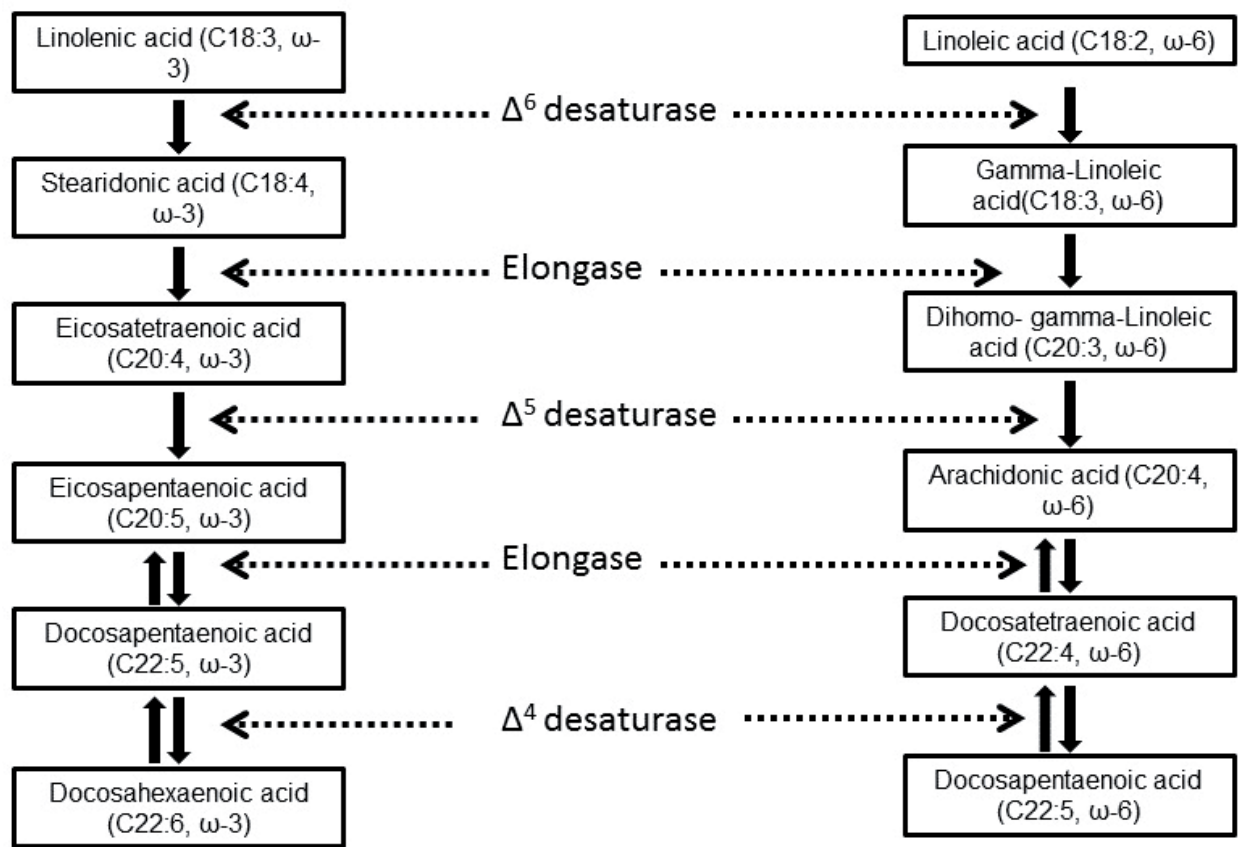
Linolenic acid (C18:3, ω-3)

$\Delta^6$ desaturase

Linoleic acid (C18:2, ω-6)

Stearidonic acid (C18:4, ω-3)

Gamma-Linoleic acid(C18:3, ω-6)

Elongase

Eicosatetraenoic acid (C20:4, ω-3)

Dihomo- gamma-Linoleic acid (C20:3, ω-6)

$\Delta^5$ desaturase

Eicosapentaenoic acid (C20:5, ω-3)

Arachidonic acid (C20:4, ω-6)

Elongase

Docosapentaenoic acid (C22:5, ω-3)

Docosatetraenoic acid (C22:4, ω-6)

$\Delta^4$ desaturase

Docosahexaenoic acid (C22:6, ω-3)

Docosapentaenoic acid (C22:5, ω-6)